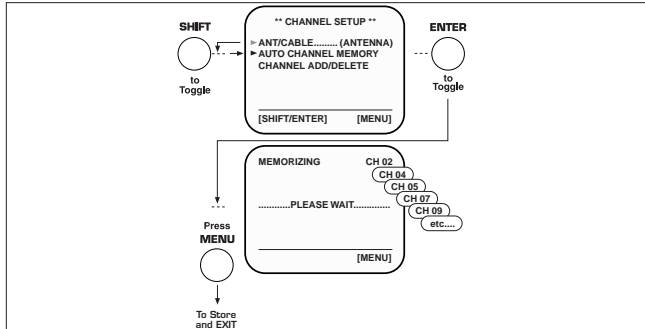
SHIFT

to Toggle

** CHANNEL SETUP **

ANT/CABLE......... (ANTENNA)
AUTO CHANNEL MEMORY
CHANNEL ADD/DELETE

[SHIFT/ENTER] [MENU]

ENTER

to Toggle

MEMORIZING CH 02
CH 04
CH 05
CH 07
CH 09
etc....

............PLEASE WAIT..............

[MENU]

Press
MENU

To Store and EXIT